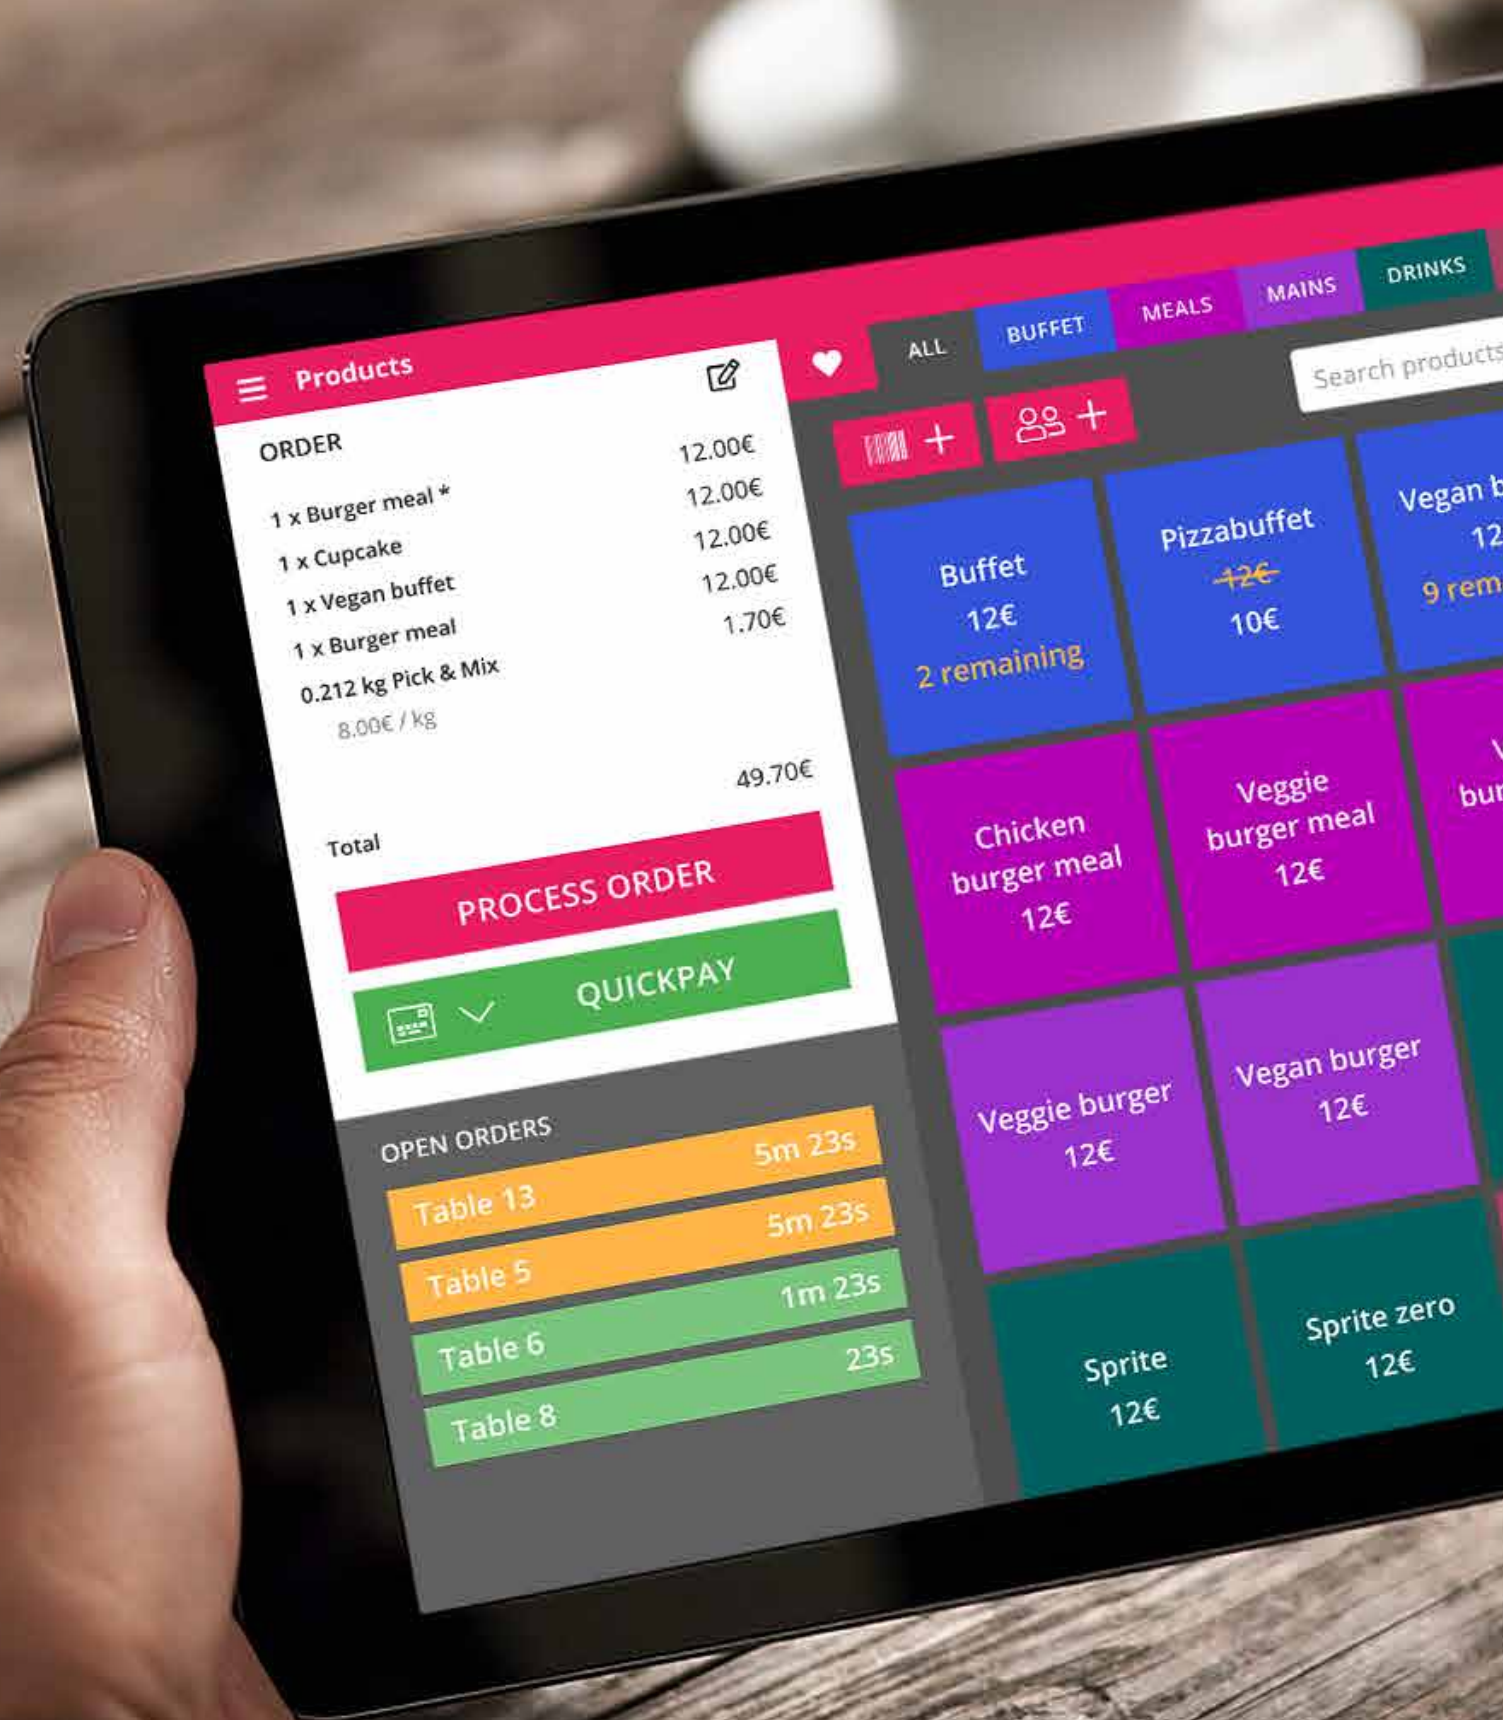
Products

ORDER

| | |
|---|---|
| 1 x Burger meal * | 12.00€ |
| 1 x Cupcake | 12.00€ |
| 1 x Vegan buffet | 12.00€ |
| 1 x Burger meal | 12.00€ |
| 0.212 kg Pick & Mix | 1.70€ |
| 8.00€ / kg | |

Total 49.70€

PROCESS ORDER

QUICKPAY

OPEN ORDERS

Table 13 5m 23s
Table 5 5m 23s
Table 6 1m 23s
Table 8 23s

ALL BUFFET MEALS MAINS DRINKS

Search products

Buffet
12€
2 remaining

Pizzabuffet
~~12€~~
10€

Vegan b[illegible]
12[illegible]
9 rem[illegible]

Chicken burger meal
12€

Veggie burger meal
12€

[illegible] bur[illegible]

Veggie burger
12€

Vegan burger
12€

Sprite
12€

Sprite zero
12€